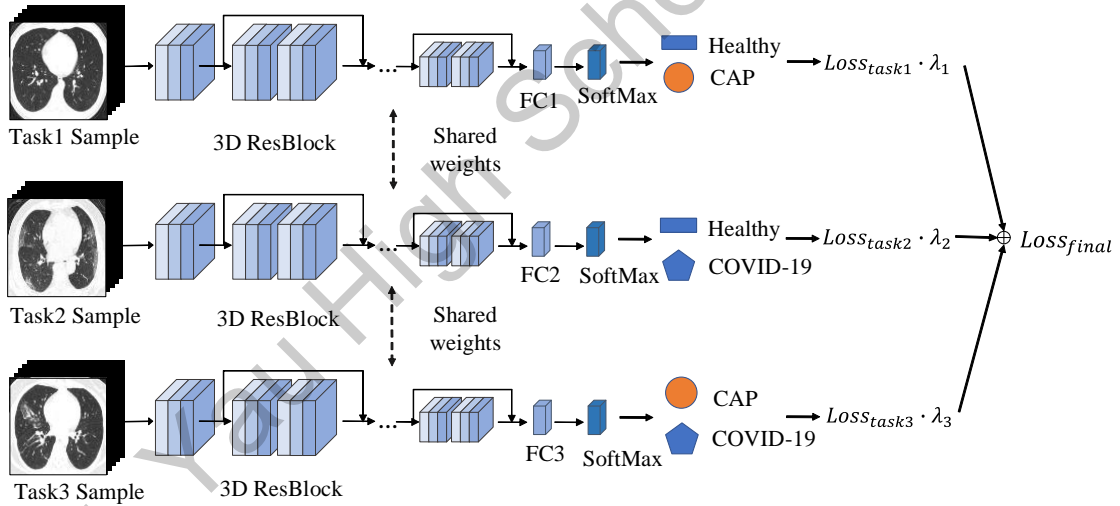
Task1 Sample

3D ResBlock

Shared weights

FC1

SoftMax

Healthy

CAP

$Loss_{task1} \cdot \lambda_1$

Task2 Sample

3D ResBlock

FC2

SoftMax

Healthy

COVID-19

$Loss_{task2} \cdot \lambda_2$

$\oplus$ $Loss_{final}$

Shared weights

Task3 Sample

3D ResBlock

FC3

SoftMax

CAP

COVID-19

$Loss_{task3} \cdot \lambda_3$

Yau High Sch